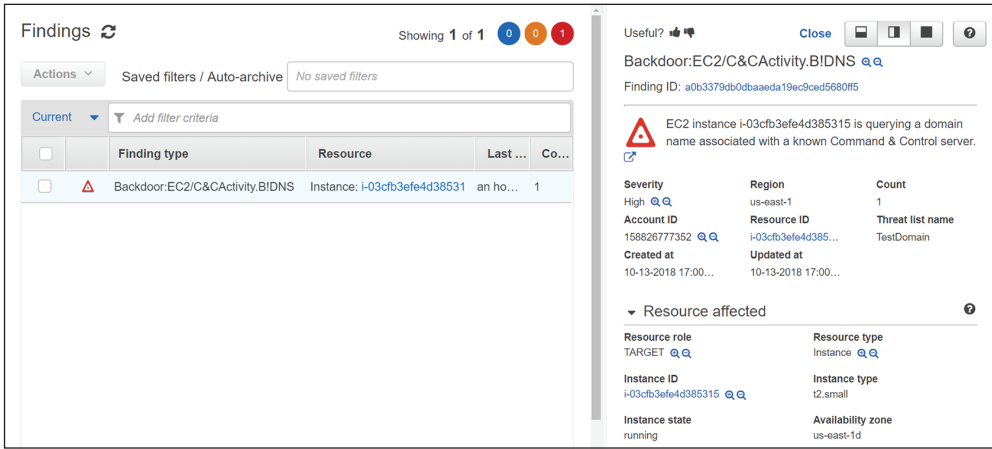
Findings

Showing 1 of 1 0 0 1

Actions

Saved filters / Auto-archive No saved filters

Current Add filter criteria

| | | Finding type | Resource | Last ... | Co... |
|---|---|---|---|---|---|
| | | Backdoor:EC2/C&CActivity.B!DNS | Instance: i-03cfb3efe4d38531 | an ho... | 1 |

Useful?

Close

?

Backdoor:EC2/C&CActivity.B!DNS

Finding ID: a0b3379db0dbaaeda19ec9ced5680ff5

EC2 instance i-03cfb3efe4d385315 is querying a domain name associated with a known Command & Control server.

Severity
High

Region
us-east-1

Count
1

Account ID
158826777352

Resource ID
i-03cfb3efe4d385...

Threat list name
TestDomain

Created at
10-13-2018 17:00...

Updated at
10-13-2018 17:00...

Resource affected

Resource role
TARGET

Resource type
Instance

Instance ID
i-03cfb3efe4d385315

Instance type
t2.small

Instance state
running

Availability zone
us-east-1d